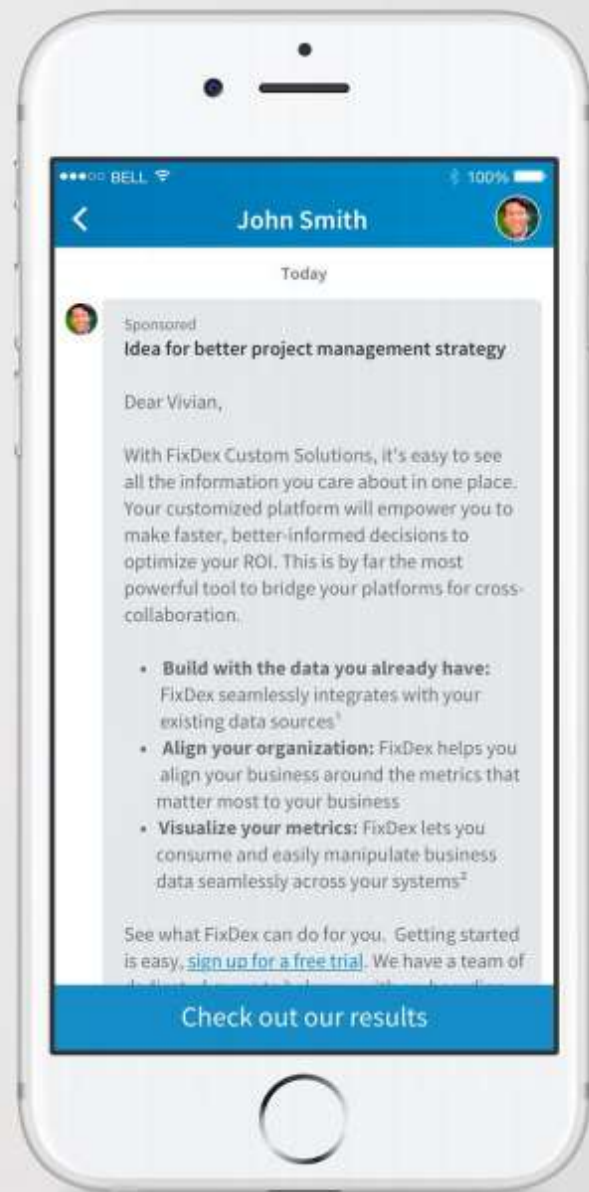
●●●○○ BELL

100%

<

John Smith

Today

Sponsored

Idea for better project management strategy

Dear Vivian,

With FixDex Custom Solutions, it's easy to see all the information you care about in one place. Your customized platform will empower you to make faster, better-informed decisions to optimize your ROI. This is by far the most powerful tool to bridge your platforms for cross-collaboration.

- **Build with the data you already have:** FixDex seamlessly integrates with your existing data sources$^1$
- **Align your organization:** FixDex helps you align your business around the metrics that matter most to your business
- **Visualize your metrics:** FixDex lets you consume and easily manipulate business data seamlessly across your systems$^2$

See what FixDex can do for you. Getting started is easy, sign up for a free trial. We have a team of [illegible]

Check out our results